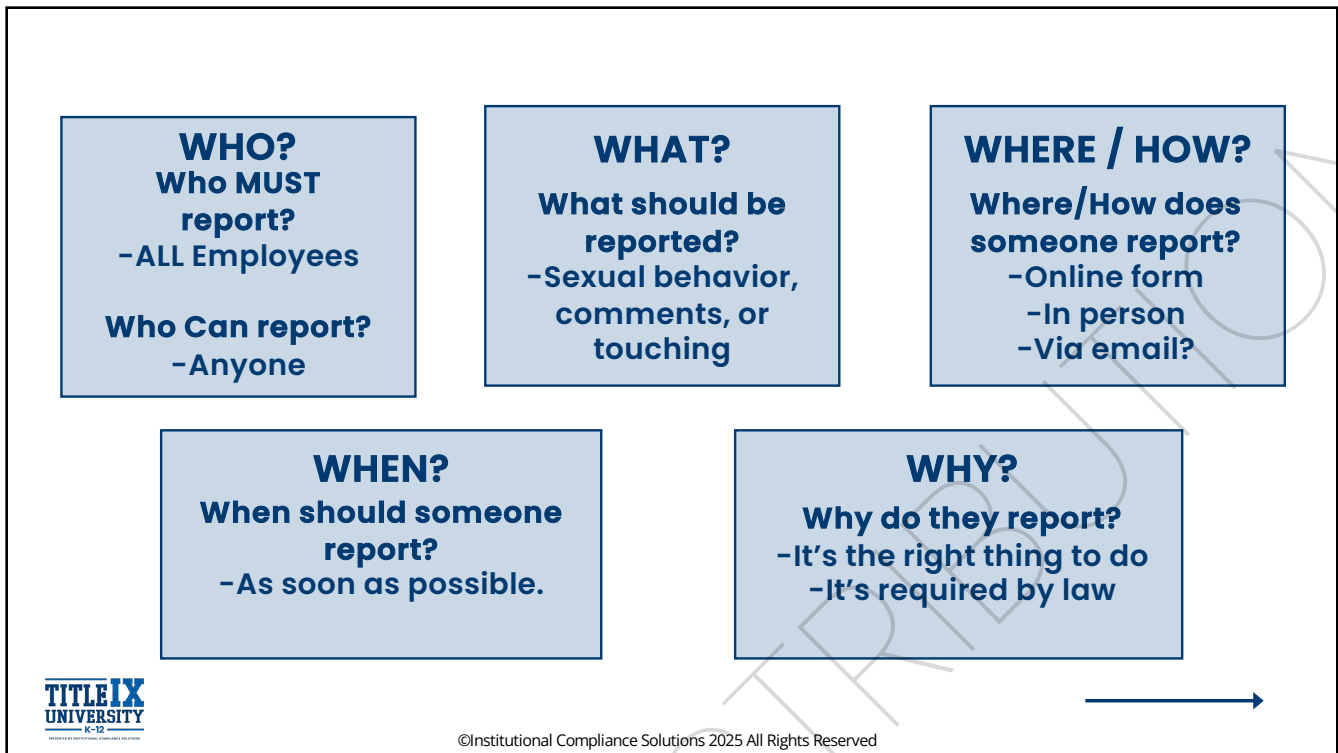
WHO?
Who MUST report?
-ALL Employees

Who Can report?
-Anyone

WHAT?
What should be reported?
-Sexual behavior, comments, or touching

WHERE / HOW?
Where/How does someone report?
-Online form
-In person
-Via email?

WHEN?
When should someone report?
-As soon as possible.

WHY?
Why do they report?
-It's the right thing to do
-It's required by law

TITLE IX UNIVERSITY K-12
PRESENTED BY INSTITUTIONAL COMPLIANCE SOLUTIONS

©Institutional Compliance Solutions 2025 All Rights Reserved